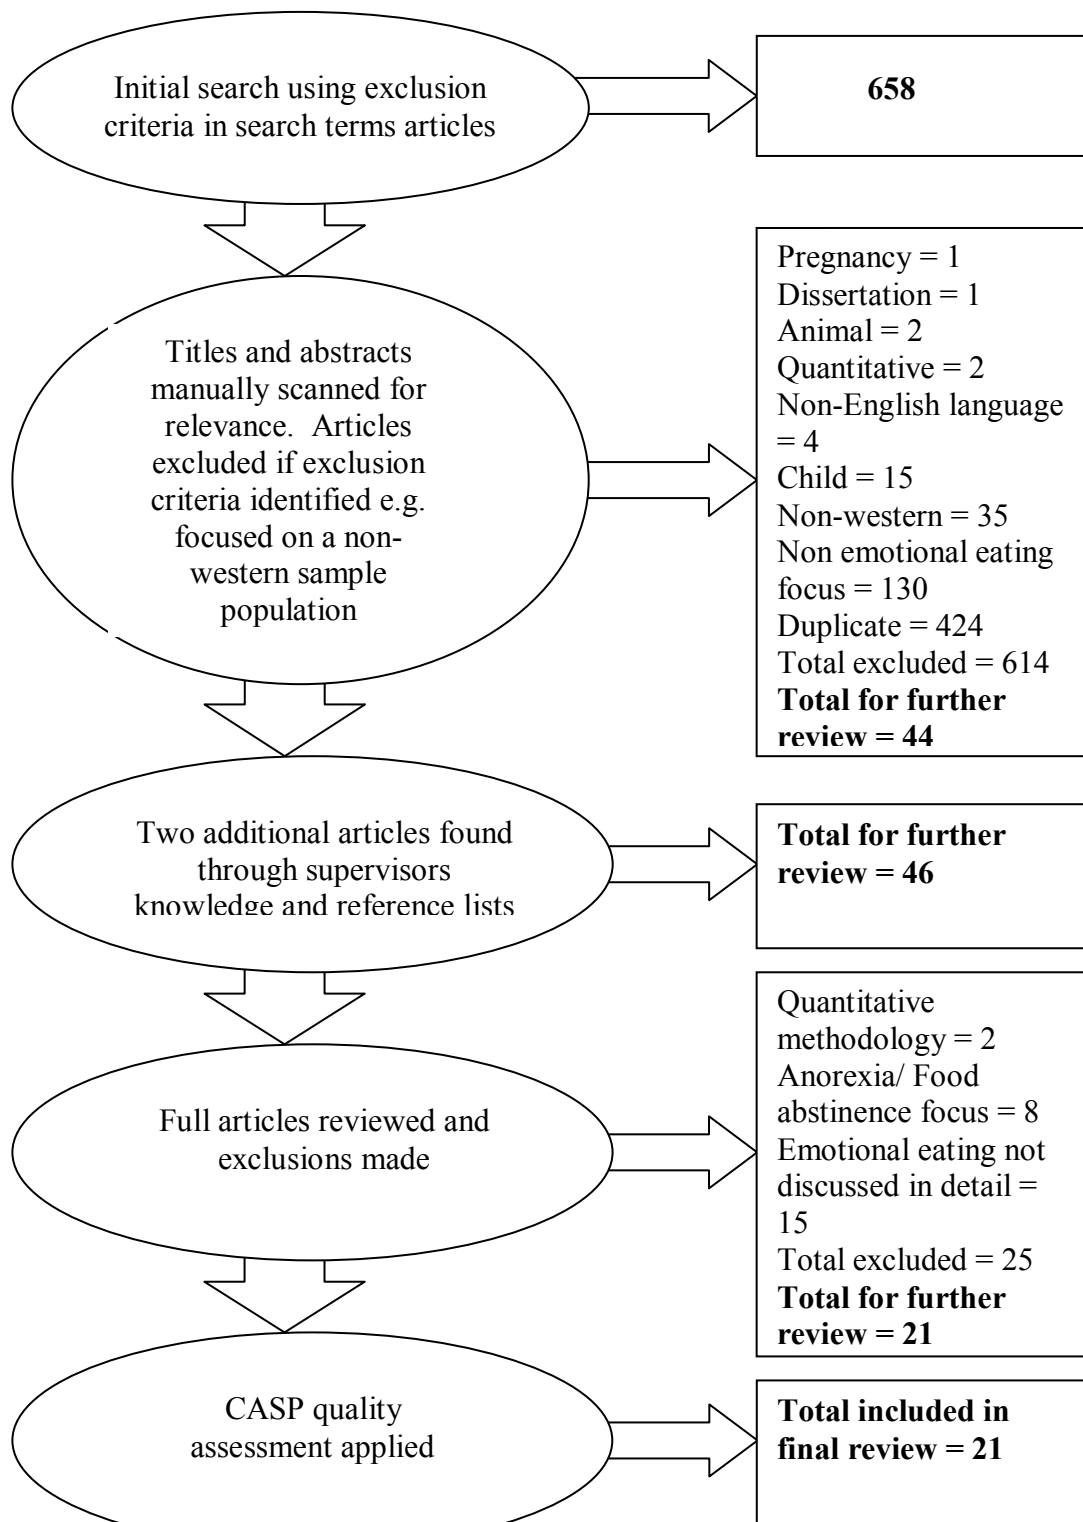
Initial search using exclusion criteria in search terms articles

658

Titles and abstracts manually scanned for relevance. Articles excluded if exclusion criteria identified e.g. focused on a non-western sample population

Pregnancy = 1
Dissertation = 1
Animal = 2
Quantitative = 2
Non-English language = 4
Child = 15
Non-western = 35
Non emotional eating focus = 130
Duplicate = 424
Total excluded = 614
**Total for further review = 44**

Two additional articles found through supervisors knowledge and reference lists

**Total for further review = 46**

Full articles reviewed and exclusions made

Quantitative methodology = 2
Anorexia/ Food abstinence focus = 8
Emotional eating not discussed in detail = 15
Total excluded = 25
**Total for further review = 21**

CASP quality assessment applied

**Total included in final review = 21**